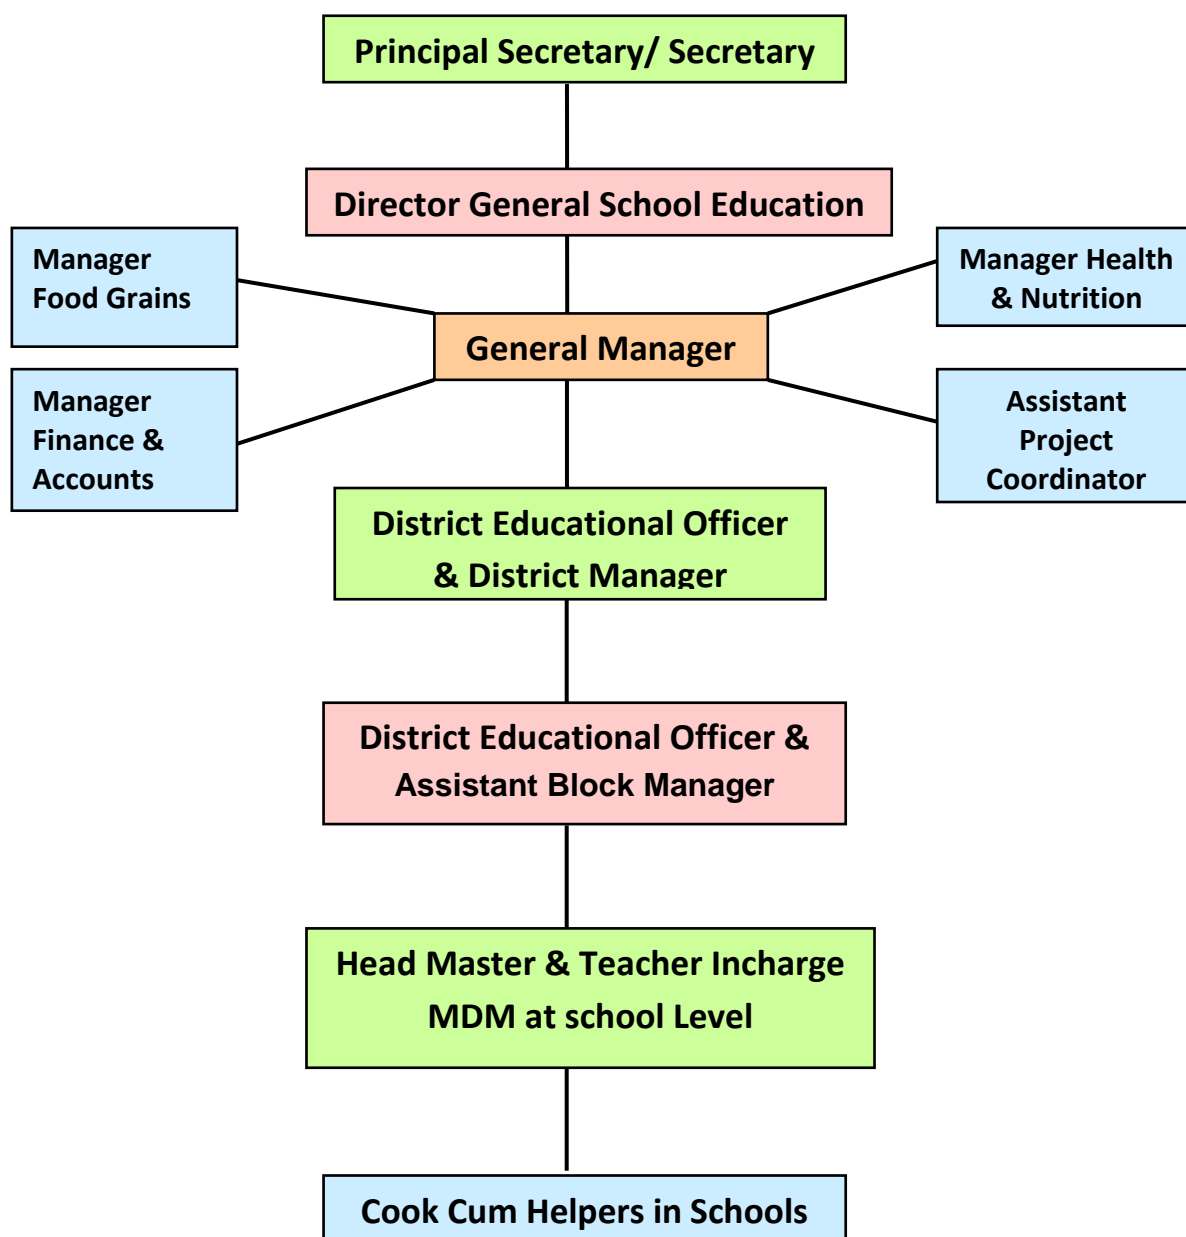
Principal Secretary/ Secretary

Director General School Education

Manager Food Grains

Manager Health & Nutrition

General Manager

Manager Finance & Accounts

Assistant Project Coordinator

District Educational Officer & District Manager

District Educational Officer & Assistant Block Manager

Head Master & Teacher Incharge MDM at school Level

Cook Cum Helpers in Schools